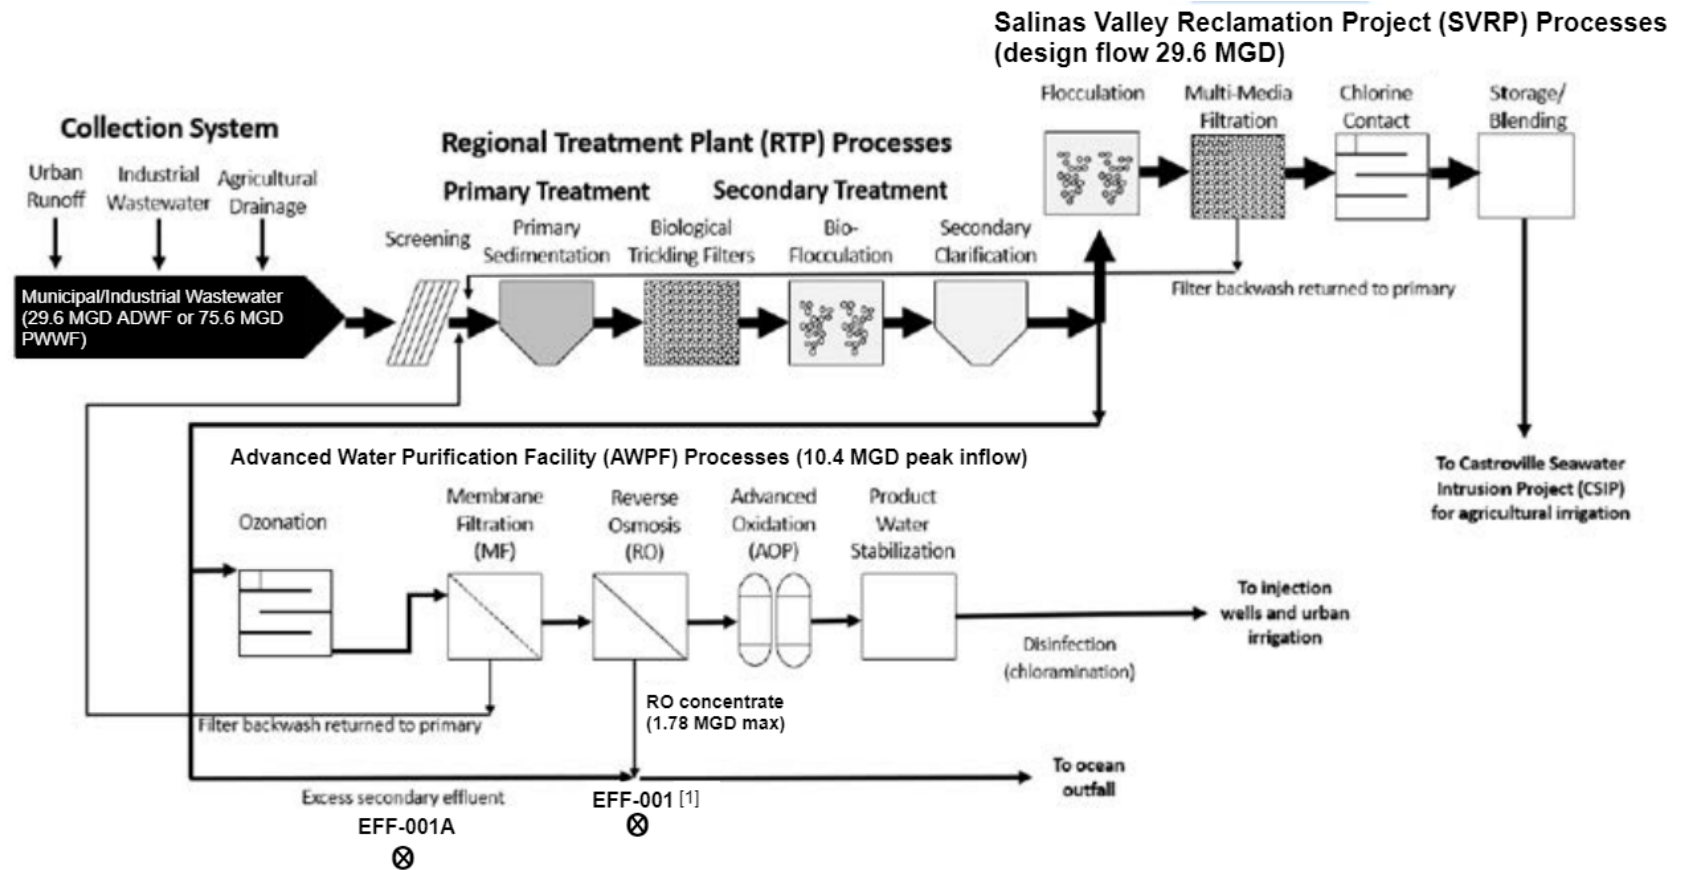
Salinas Valley Reclamation Project (SVRP) Processes (design flow 29.6 MGD)

Flocculation
Multi-Media Filtration
Chlorine Contact
Storage/ Blending

Collection System
Urban Runoff
Industrial Wastewater
Agricultural Drainage

Regional Treatment Plant (RTP) Processes
Primary Treatment
Secondary Treatment
Screening
Primary Sedimentation
Biological Trickling Filters
Bio-Flocculation
Secondary Clarification

Municipal/Industrial Wastewater (29.6 MGD ADWF or 75.6 MGD PWWF)

Filter backwash returned to primary

To Castroville Seawater Intrusion Project (CSIP) for agricultural irrigation

Advanced Water Purification Facility (AWPF) Processes (10.4 MGD peak inflow)
Ozonation
Membrane Filtration (MF)
Reverse Osmosis (RO)
Advanced Oxidation (AOP)
Product Water Stabilization

To injection wells and urban irrigation
Disinfection (chloramination)

RO concentrate (1.78 MGD max)
Filter backwash returned to primary

To ocean outfall
Excess secondary effluent
EFF-001A
⊗
EFF-001 [1]
⊗